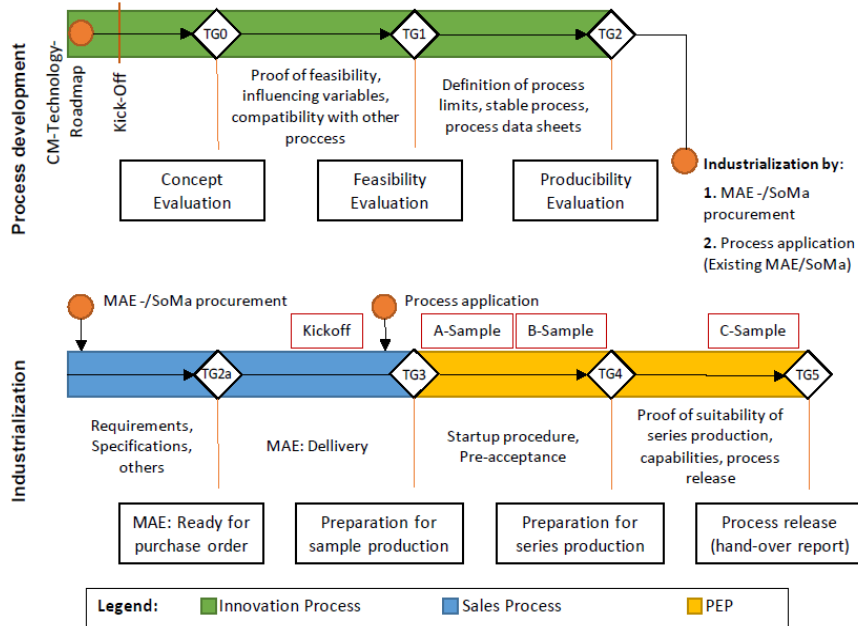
Process development

CM-Technology-Roadmap

Kick-Off

TG0

TG1

TG2

Proof of feasibility, influencing variables, compatibility with other proccess

Definition of process limits, stable process, process data sheets

Concept Evaluation

Feasibility Evaluation

Producibility Evaluation

Industrialization by:

1. MAE -/SoMa procurement

2. Process application (Existing MAE/SoMa)

Industrialization

MAE -/SoMa procurement

Process application

Kickoff

A-Sample

B-Sample

C-Sample

TG2a

TG3

TG4

TG5

Requirements, Specifications, others

MAE: Dellivery

Startup procedure, Pre-acceptance

Proof of suitability of series production, capabilities, process release

MAE: Ready for purchase order

Preparation for sample production

Preparation for series production

Process release (hand-over report)

Legend: Innovation Process Sales Process PEP